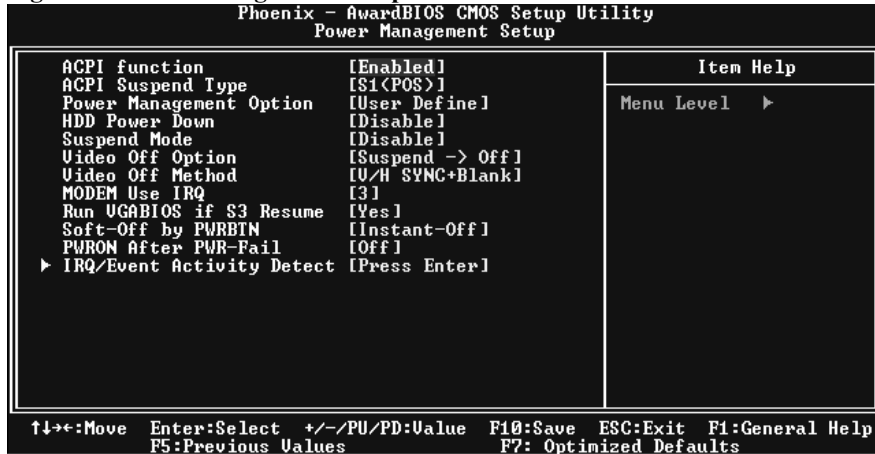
Phoenix - AwardBIOS CMOS Setup Utility
Power Management Setup

| | | |
|---|---|---|
| ACPI function | [Enabled] | Item Help |
| ACPI Suspend Type | [S1(POS)] | |
| Power Management Option | [User Define] | Menu Level ▶ |
| HDD Power Down | [Disable] | |
| Suspend Mode | [Disable] | |
| Video Off Option | [Suspend -> Off] | |
| Video Off Method | [V/H SYNC+Blank] | |
| MODEM Use IRQ | [3] | |
| Run VGABIOS if S3 Resume | [Yes] | |
| Soft-Off by PWRBTN | [Instant-Off] | |
| PWRON After PWR-Fail | [Off] | |
| ▶ IRQ/Event Activity Detect | [Press Enter] | |

↑↓→←:Move Enter:Select +/-/PU/PD:Value F10:Save ESC:Exit F1:General Help
F5:Previous Values F7: Optimized Defaults